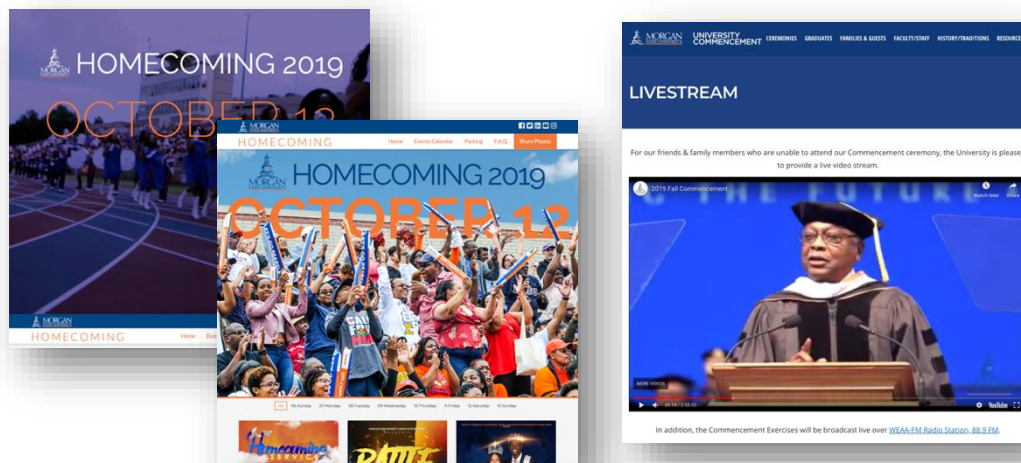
MORGAN HOMECOMING 2019

OCTOBER 12

MORGAN HOMECOMING Home Eve

MORGAN HOMECOMING Home Events Calendar Parking F.A.Q. Share Photos

MORGAN HOMECOMING 2019

OCTOBER 12

All 06 Sunday 07 Monday 08 Tuesday 09 Wednesday 10 Thursday 11 Friday 12 Saturday 13 Sunday

Homecoming

BATTLE

MORGAN UNIVERSITY COMMENCEMENT CEREMONIES GRADUATES FAMILIES & GUESTS FACULTY/STAFF HISTORY/TRADITIONS RESOURCE

LIVESTREAM

For our friends & family members who are unable to attend our Commencement ceremony, the University is please to provide a live video stream.

2019 Fall Commencement

Watch later Share

MORE VIDEOS

40:14 / 2:50:55

YouTube

In addition, the Commencement Exercises will be broadcast live over WEAA-FM Radio Station, 88.9 FM.